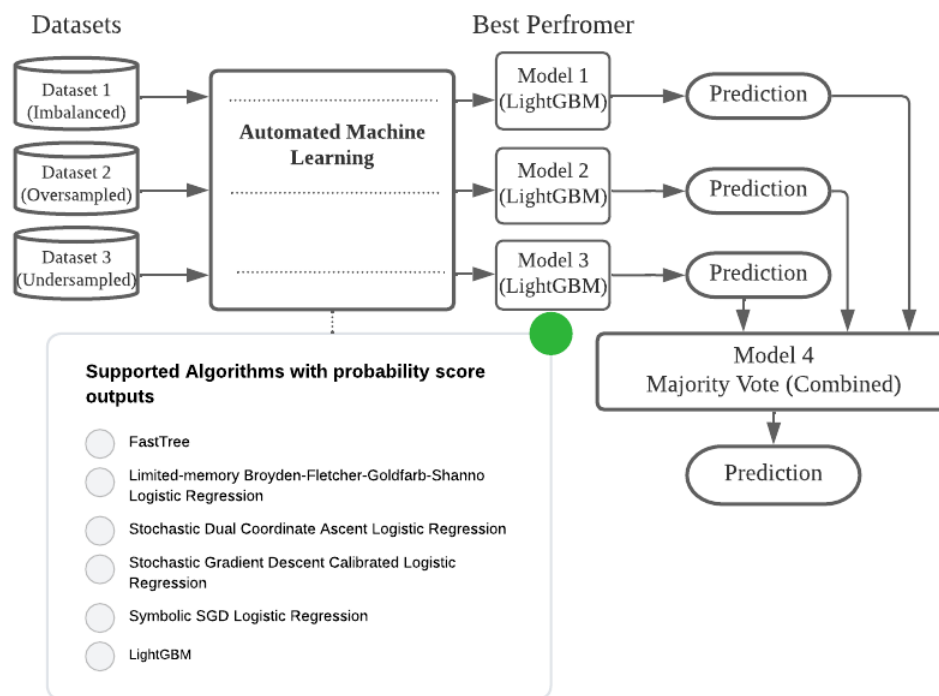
Datasets

Best Perfromer

Dataset 1 (Imbalanced)

Dataset 2 (Oversampled)

Dataset 3 (Undersampled)

Automated Machine Learning

Model 1 (LightGBM)

Model 2 (LightGBM)

Model 3 (LightGBM)

Prediction

Prediction

Prediction

Model 4 Majority Vote (Combined)

Prediction

Supported Algorithms with probability score outputs

FastTree

Limited-memory Broyden-Fletcher-Goldfarb-Shanno Logistic Regression

Stochastic Dual Coordinate Ascent Logistic Regression

Stochastic Gradient Descent Calibrated Logistic Regression

Symbolic SGD Logistic Regression

LightGBM